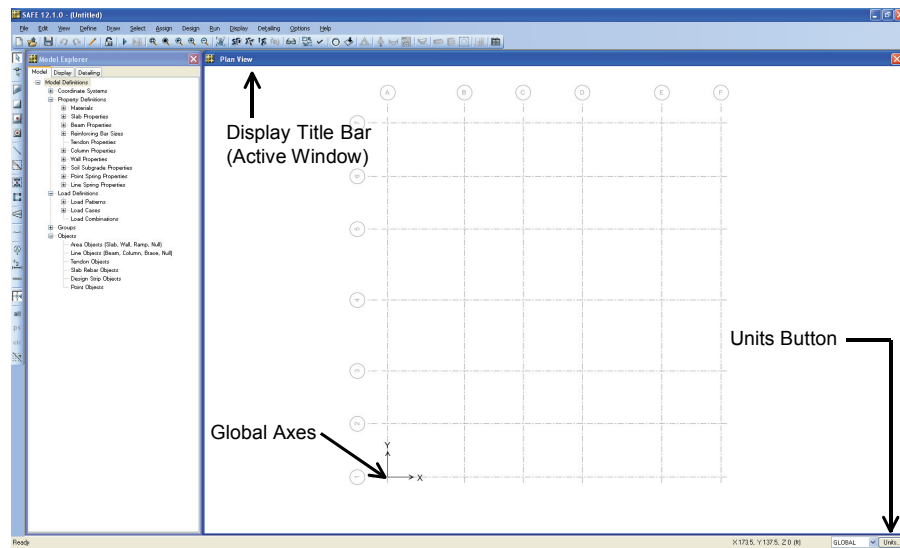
SAFE 12.1.0 - (Untitled)

File Edit View Define Draw Select Assign Design Run Display Detailing Options Help

Model Explorer

Model Display Detailing

Model Definitions
Coordinate Systems
Property Definitions
Materials
Slab Properties
Beam Properties
Reinforcing Bar Sizes
Tendon Properties
Column Properties
Wall Properties
Soil Subgrade Properties
Point Spring Properties
Line Spring Properties
Load Definitions
Load Patterns
Load Cases
Load Combinations
Groups
Objects
Area Objects (Slab, Wall, Ramp, Null)
Line Objects (Beam, Column, Brace, Null)
Tendon Objects
Slab Rebar Objects
Design Strip Objects
Point Objects

Plan View

A B C D E F

Display Title Bar (Active Window)

Units Button

Global Axes

Y

X

Ready

X173.5, Y137.5, Z 0 (ft)

GLOBAL

Units...